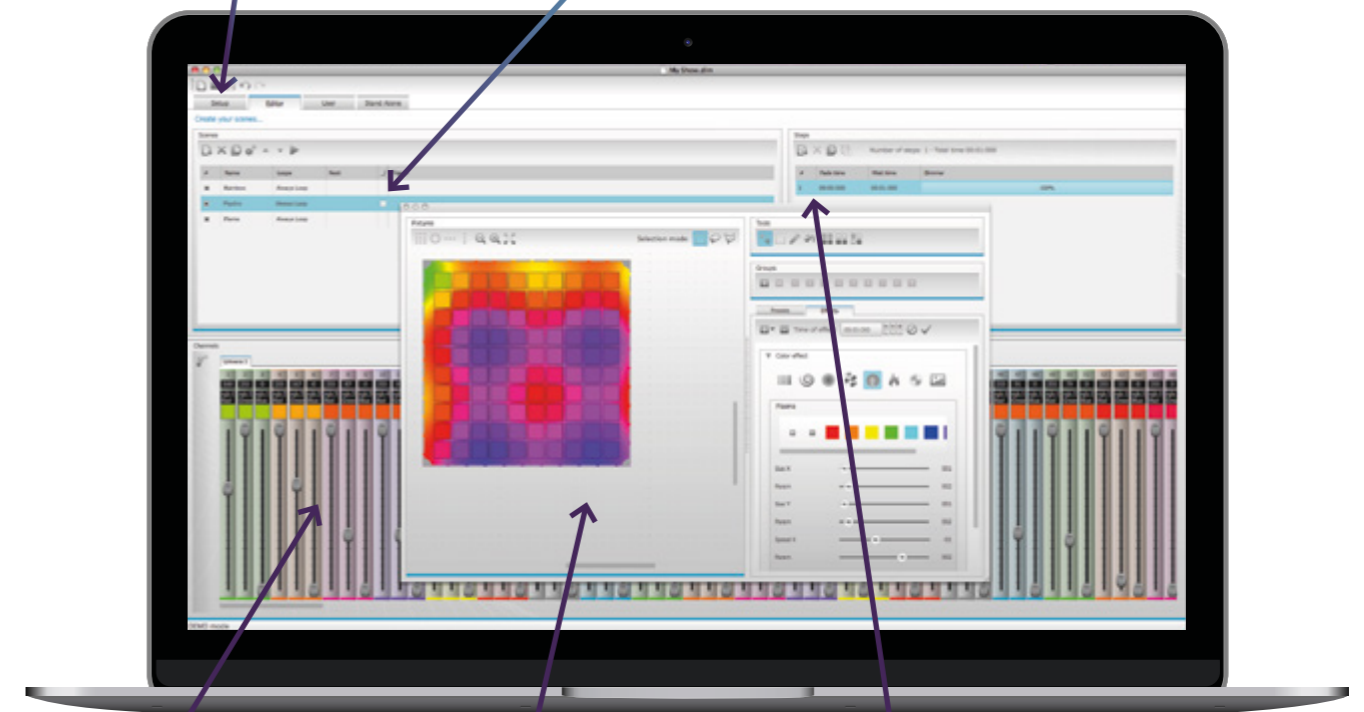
My Show.dlm

Setup
Editor
Live
Stand Alone

Create your scenes...

Scenes

Name
Loops
Next

Rainbow
Always Loop

Psycho
Always Loop

Plasma
Always Loop

Steps

Number of steps: 1 - Total time 00:01.000

Fade time
Wait time
Dimmer

1
00:00.000
00:01.000
100%

Pictures

Selection mode

Tools

Groups

Presets
Effects

Time of effect
00:00.000

Color effect

Plasma

Size X
Param
Size Y
Param
Speed X
Param

Channels

Universe 1

DEMO mode